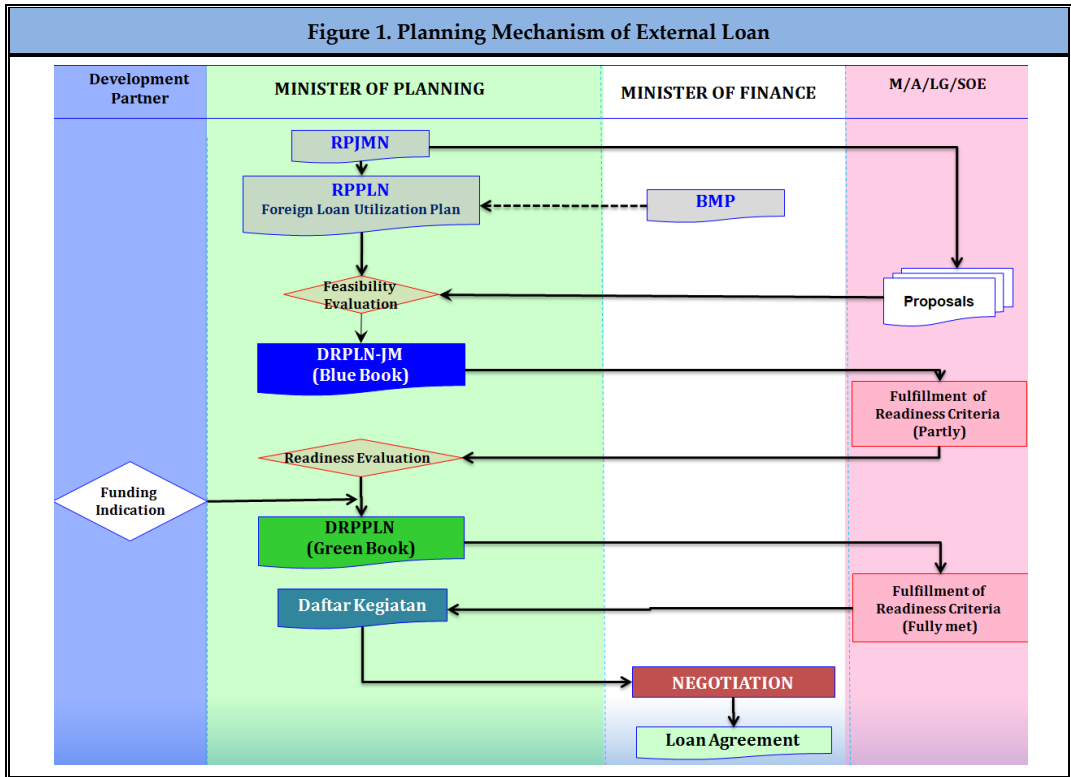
Figure 1. Planning Mechanism of External Loan

Development Partner

MINISTER OF PLANNING

MINISTER OF FINANCE

M/A/LG/SOE

RPJMN

RPPLN
Foreign Loan Utilization Plan

BMP

Feasibility Evaluation

Proposals

DRPLN-JM
(Blue Book)

Fulfillment of Readiness Criteria (Partly)

Readiness Evaluation

Funding Indication

DRPPLN
(Green Book)

Fulfillment of Readiness Criteria (Fully met)

Daftar Kegiatan

NEGOTIATION

Loan Agreement